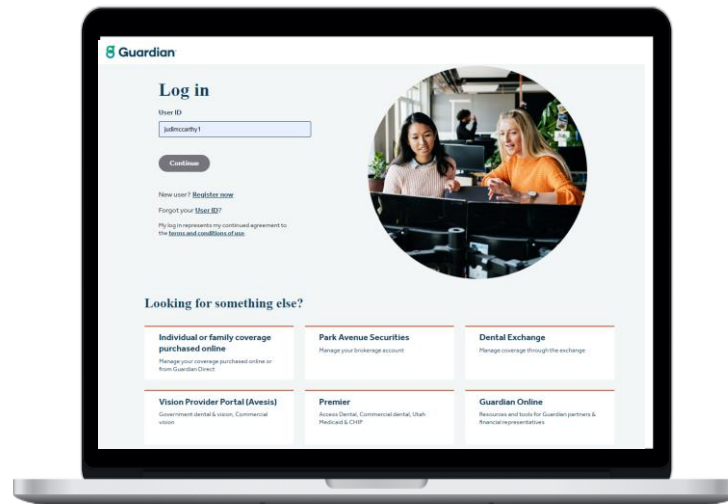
Guardian

Log in

User ID

judimccarthy1

Continue

New user? Register now

Forgot your User ID?

My log in represents my continued agreement to the terms and conditions of use.

Looking for something else?

Individual or family coverage purchased online
Manage your coverage purchased online or from Guardian Direct

Park Avenue Securities
Manage your brokerage account

Dental Exchange
Manage coverage through the exchange

Vision Provider Portal (Avesis)
Government dental & vision, Commercial vision

Premier
Access Dental, Commercial dental, Utah Medicaid & CHIP

Guardian Online
Resources and tools for Guardian partners & financial representatives